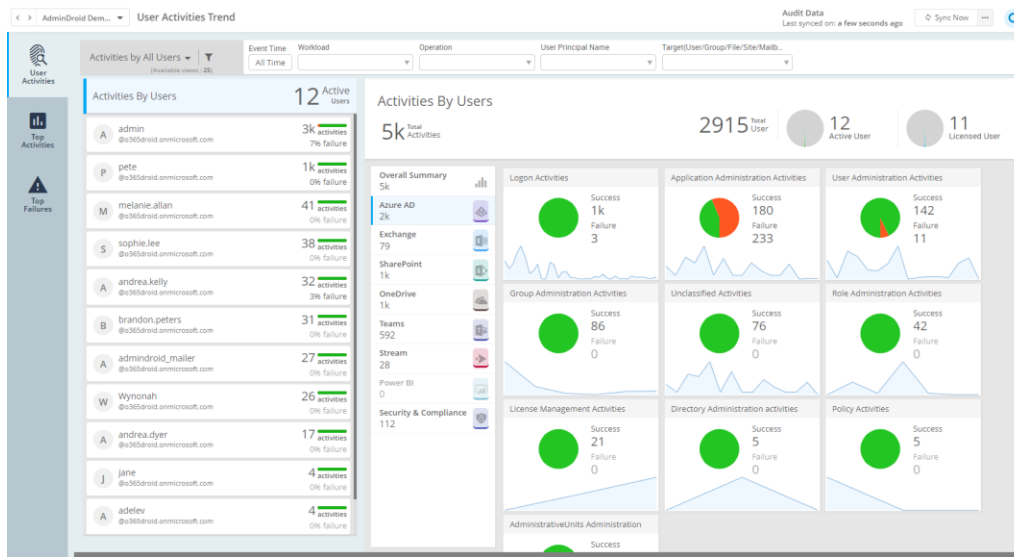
AdminDroid Dem... User Activities Trend

Audit Data
Last synced on: a few seconds ago

Sync Now

User Activities

Top Activities

Top Failures

Activities by All Users
(Available views : 25)

Event Time
All Time

Workload

Operation

User Principal Name

Target(User/Group/File/Site/Mailb...

Activities By Users
12 Active Users

admin
@o365droid.onmicrosoft.com
3k activities
7% failure

pete
@o365droid.onmicrosoft.com
1k activities
0% failure

melanie.allan
@o365droid.onmicrosoft.com
41 activities
0% failure

sophie.lee
@o365droid.onmicrosoft.com
38 activities
0% failure

andrea.kelly
@o365droid.onmicrosoft.com
32 activities
3% failure

brandon.peters
@o365droid.onmicrosoft.com
31 activities
0% failure

admindroid_mailer
@o365droid.onmicrosoft.com
27 activities
0% failure

Wynonah
@o365droid.onmicrosoft.com
26 activities
0% failure

andrea.dyer
@o365droid.onmicrosoft.com
17 activities
0% failure

jane
@o365droid.onmicrosoft.com
4 activities
0% failure

adelev
@o365droid.onmicrosoft.com
4 activities
0% failure

Activities By Users
5k Total Activities

2915 Total User
12 Active User
11 Licensed User

Overall Summary
5k
Azure AD
2k
Exchange
79
SharePoint
1k
OneDrive
1k
Teams
592
Stream
28
Power BI
0
Security & Compliance
112

Logon Activities
Success
1k
Failure
3

Application Administration Activities
Success
180
Failure
233

User Administration Activities
Success
142
Failure
11

Group Administration Activities
Success
86
Failure
0

Unclassified Activities
Success
76
Failure
0

Role Administration Activities
Success
42
Failure
0

License Management Activities
Success
21
Failure
0

Directory Administration activities
Success
5
Failure
0

Policy Activities
Success
5
Failure
0

AdministrativeUnits Administration
Success